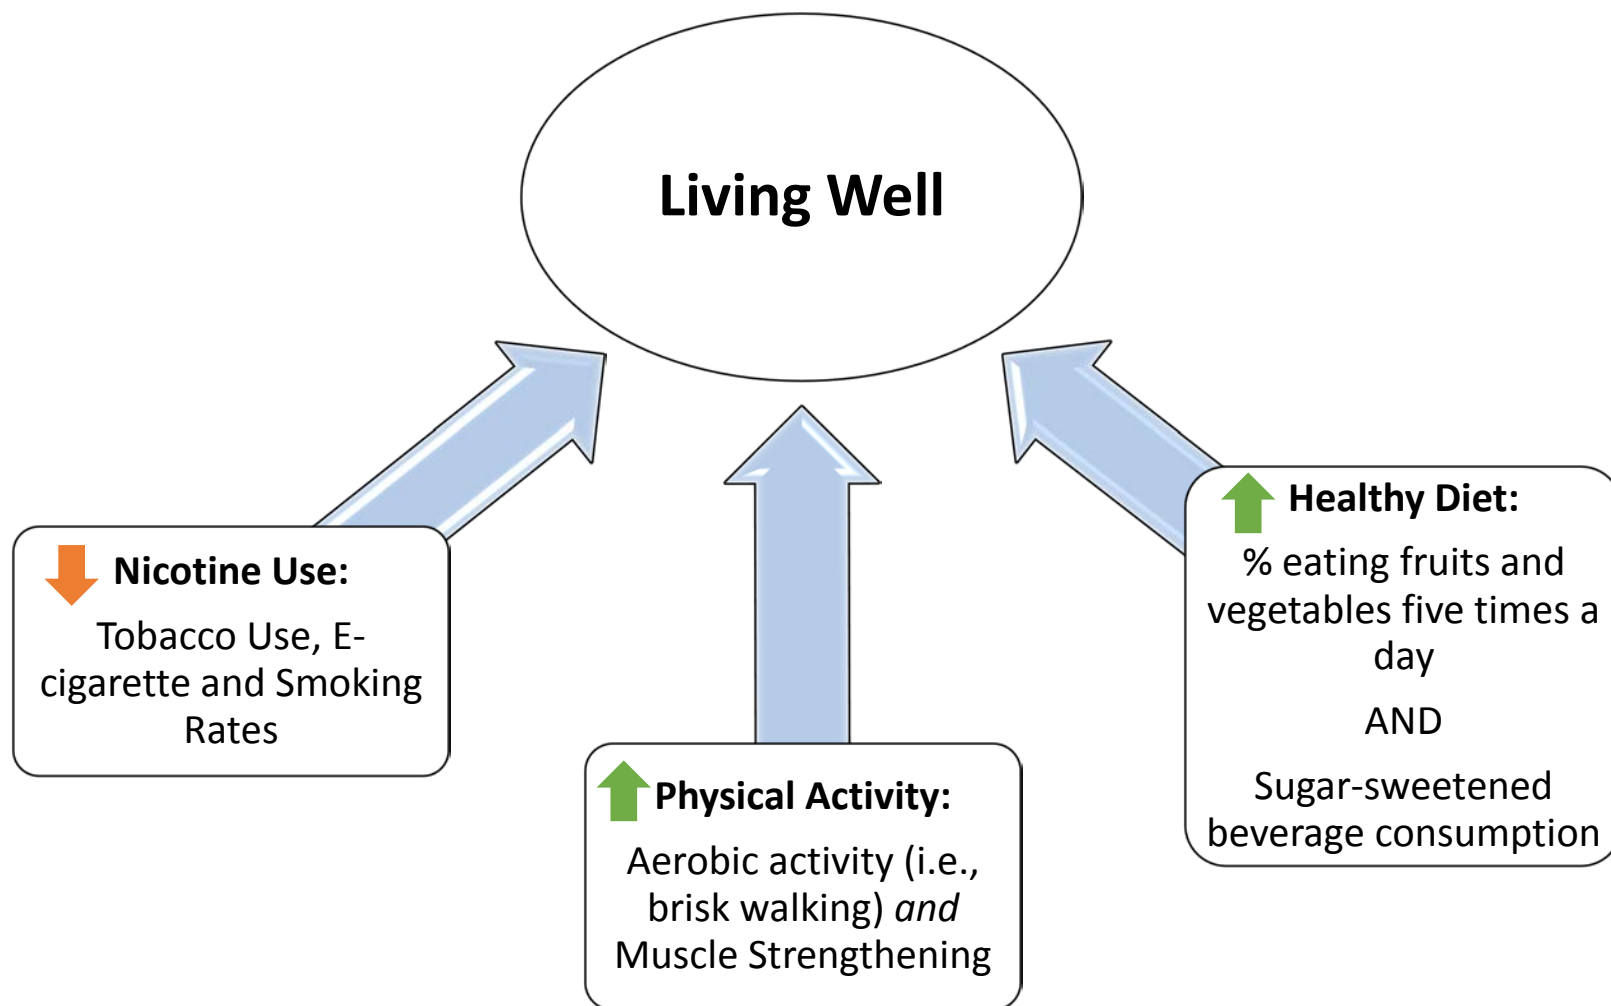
Living Well

Nicotine Use:

Tobacco Use, E-cigarette and Smoking Rates

Physical Activity:

Aerobic activity (i.e., brisk walking) *and* Muscle Strengthening

Healthy Diet:

% eating fruits and vegetables five times a day

AND

Sugar-sweetened beverage consumption